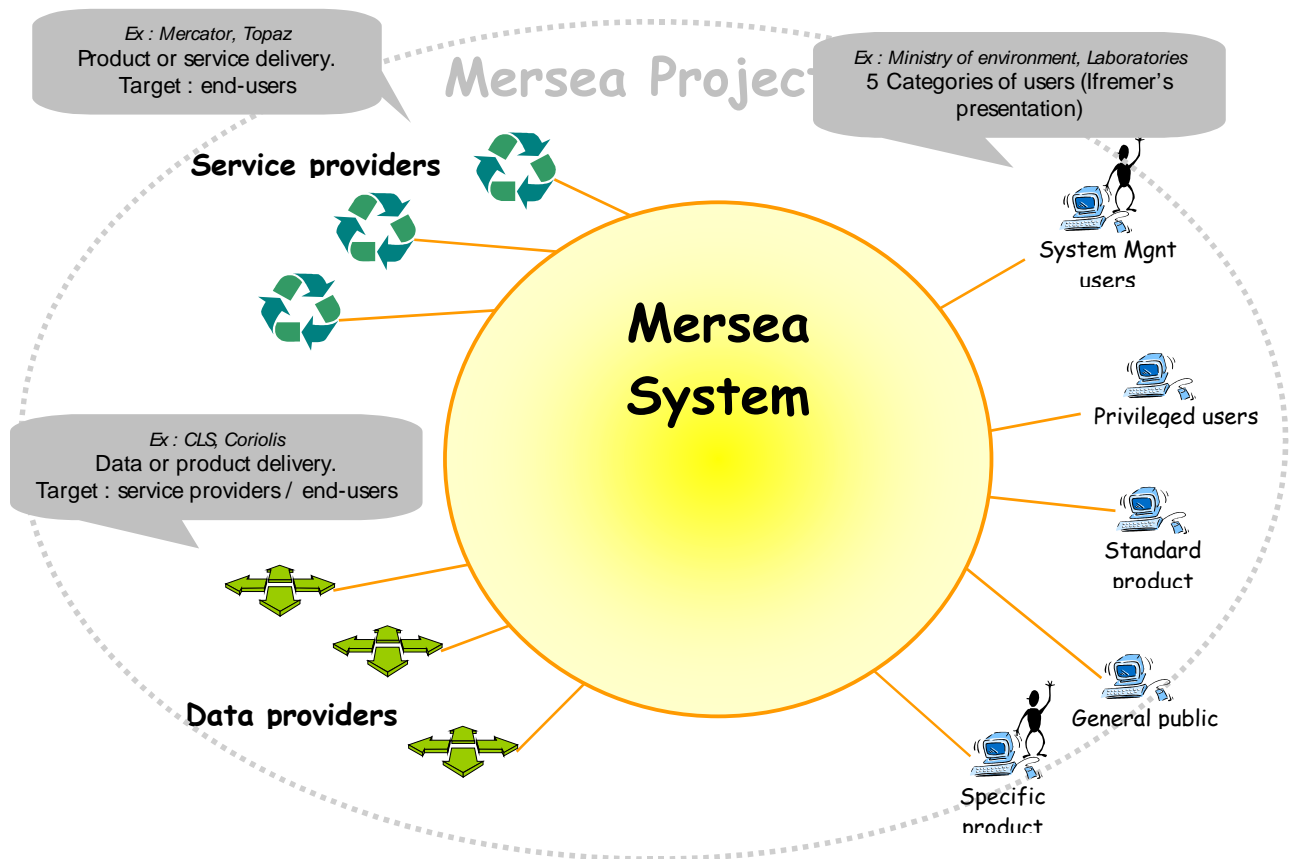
Ex : Mercator, Topaz
Product or service delivery.
Target : end-users

Mersea Project

Ex : Ministry of environment, Laboratories
5 Categories of users (Ifremer's presentation)

Service providers

System Mgnt users

Mersea System

Privileged users

Ex : CLS, Coriolis
Data or product delivery.
Target : service providers / end-users

Standard product

General public

Data providers

Specific product